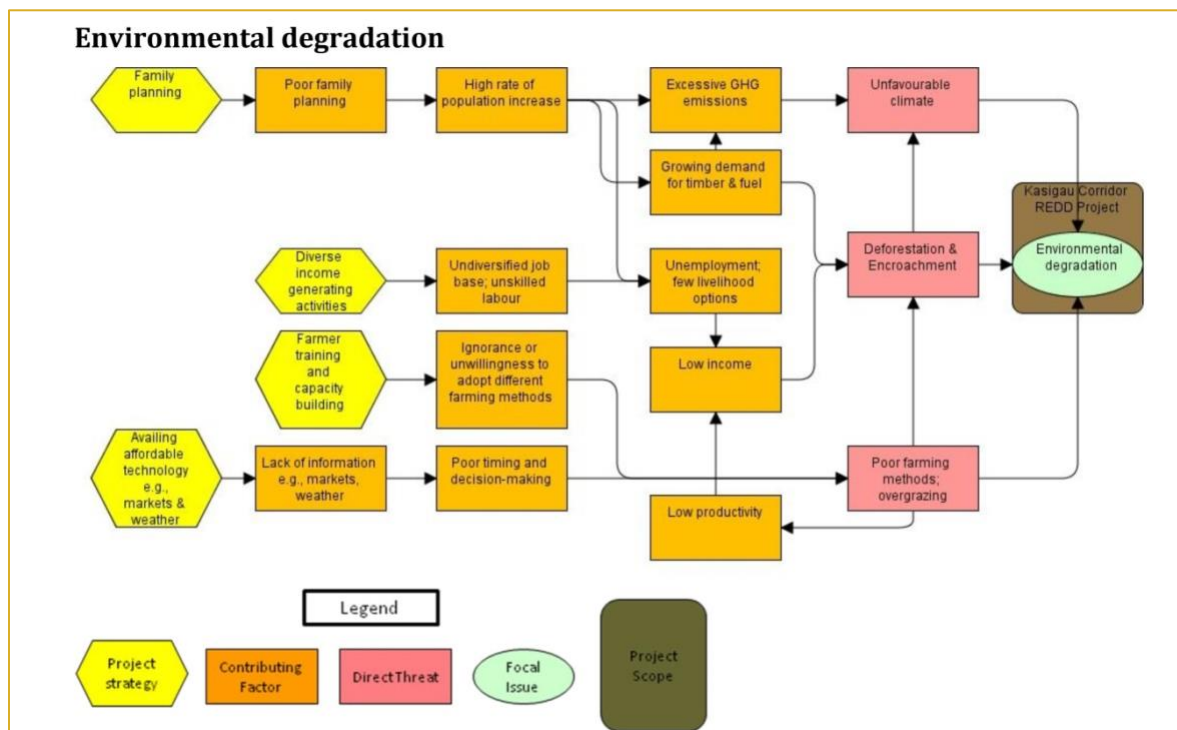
Environmental degradation

Family planning

Poor family planning

High rate of population increase

Excessive GHG emissions

Unfavourable climate

Growing demand for timber & fuel

Kasigau Corridor REDD Project

Environmental degradation

Deforestation & Encroachment

Diverse income generating activities

Undiversified job base; unskilled labour

Unemployment; few livelihood options

Farmer training and capacity building

Ignorance or unwillingness to adopt different farming methods

Low income

Availing affordable technology e.g., markets & weather

Lack of information e.g., markets, weather

Poor timing and decision-making

Poor farming methods; overgrazing

Low productivity

Legend

Project strategy

Contributing Factor

DirectThreat

Focal Issue

Project Scope